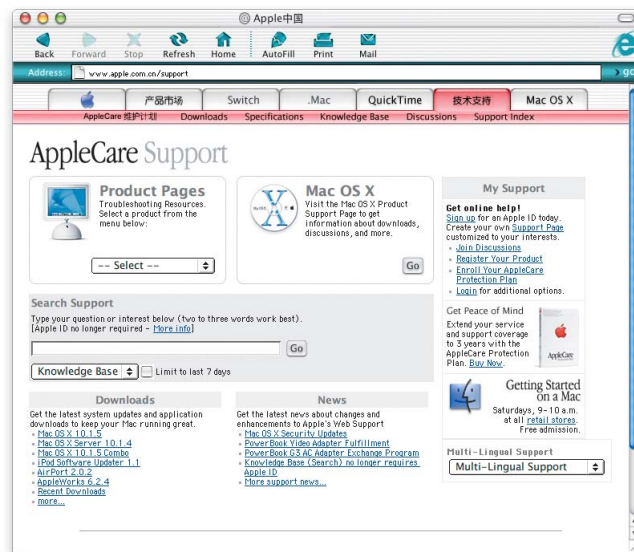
Apple中国

Back Forward Stop Refresh Home AutoFill Print Mail

Address: www.apple.com.cn/support

产品市场 Switch .Mac QuickTime 技术支持 Mac OS X

AppleCare 维护计划 Downloads Specifications Knowledge Base Discussions Support Index

AppleCare Support

Product Pages
Troubleshooting Resources. Select a product from the menu below:

-- Select --

Mac OS X
Visit the Mac OS X Product Support Page to get information about downloads, discussions, and more.

Go

My Support

Get online help!
Sign up for an Apple ID today. Create your own Support Page customized to your interests.
» Join Discussions
» Register Your Product
» Enroll Your AppleCare Protection Plan
» Login for additional options.

Search Support
Type your question or interest below (two to three words work best). [Apple ID no longer required - More info]

Go

Knowledge Base
Limit to last 7 days

Get Peace of Mind
Extend your service and support coverage to 3 years with the AppleCare Protection Plan. Buy Now.

AppleCare

Getting Started on a Mac
Saturdays, 9-10 a.m. at all retail stores. Free admission.

Downloads
Get the latest system updates and application downloads to keep your Mac running great.
» Mac OS X 10.1.5
» Mac OS X Server 10.1.4
» Mac OS X 10.1.5 Combo
» iPod Software Updater 1.1
» AirPort 2.0.2
» AppleWorks 6.2.4
» Recent Downloads
» more...

News
Get the latest news about changes and enhancements to Apple's Web Support
» Mac OS X Security Updates
» PowerBook Video Adapter Fulfillment
» PowerBook G3 AC Adapter Exchange Program
» Knowledge Base (Search) no longer requires Apple ID
» More support news...

Multi-Lingual Support
Multi-Lingual Support